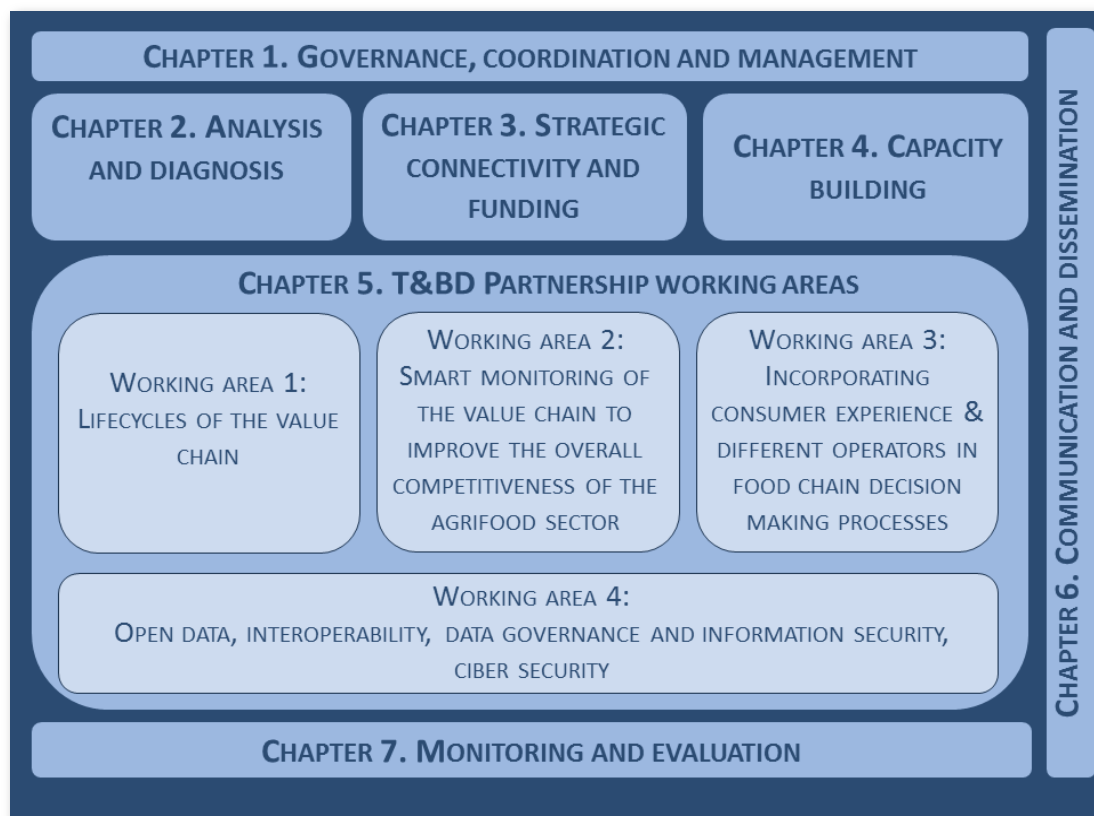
CHAPTER 1. GOVERNANCE, COORDINATION AND MANAGEMENT

CHAPTER 2. ANALYSIS AND DIAGNOSIS

CHAPTER 3. STRATEGIC CONNECTIVITY AND FUNDING

CHAPTER 4. CAPACITY BUILDING

CHAPTER 5. T&BD PARTNERSHIP WORKING AREAS

WORKING AREA 1: LIFECYCLES OF THE VALUE CHAIN

WORKING AREA 2: SMART MONITORING OF THE VALUE CHAIN TO IMPROVE THE OVERALL COMPETITIVENESS OF THE AGRIFOOD SECTOR

WORKING AREA 3: INCORPORATING CONSUMER EXPERIENCE & DIFFERENT OPERATORS IN FOOD CHAIN DECISION MAKING PROCESSES

WORKING AREA 4: OPEN DATA, INTEROPERABILITY, DATA GOVERNANCE AND INFORMATION SECURITY, CIBER SECURITY

CHAPTER 7. MONITORING AND EVALUATION

CHAPTER 6. COMMUNICATION AND DISSEMINATION